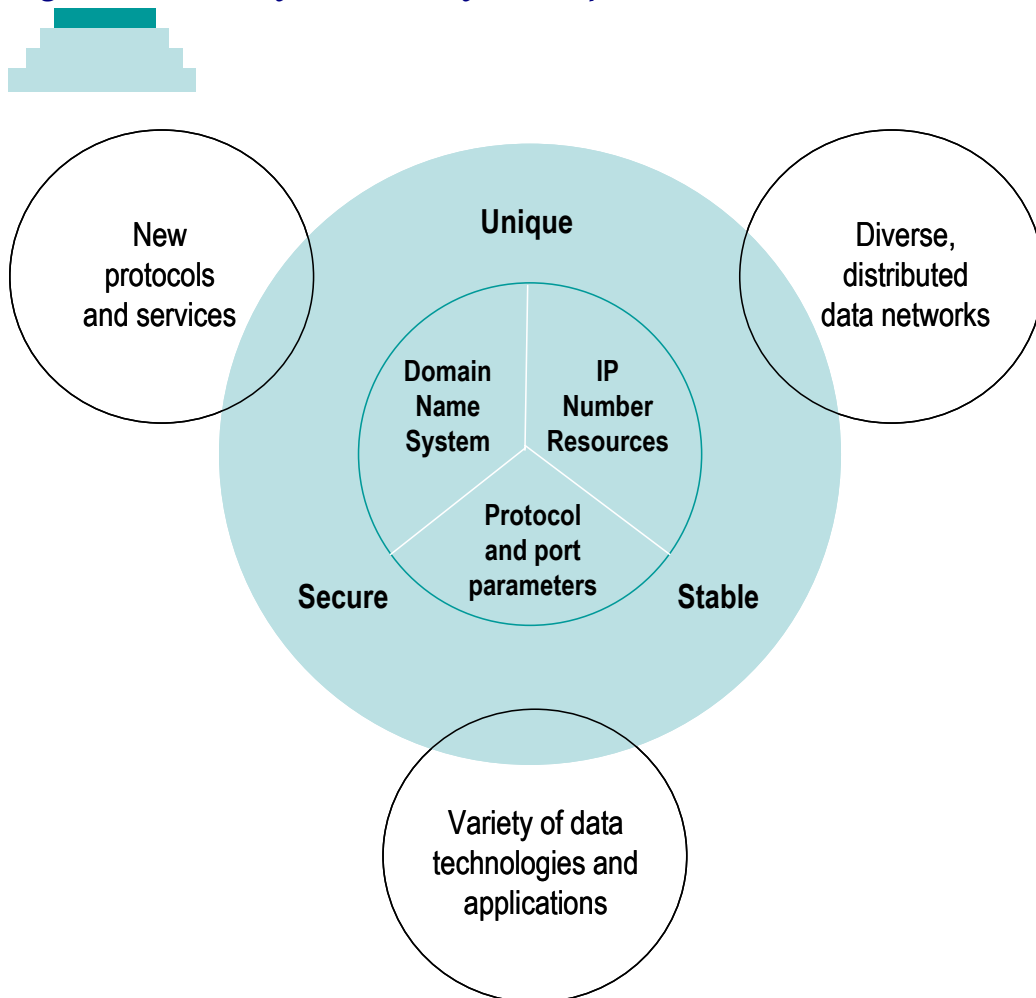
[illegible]

New protocols and services

Unique

Diverse, distributed data networks

Domain Name System

IP Number Resources

Protocol and port parameters

Secure

Stable

Variety of data technologies and applications